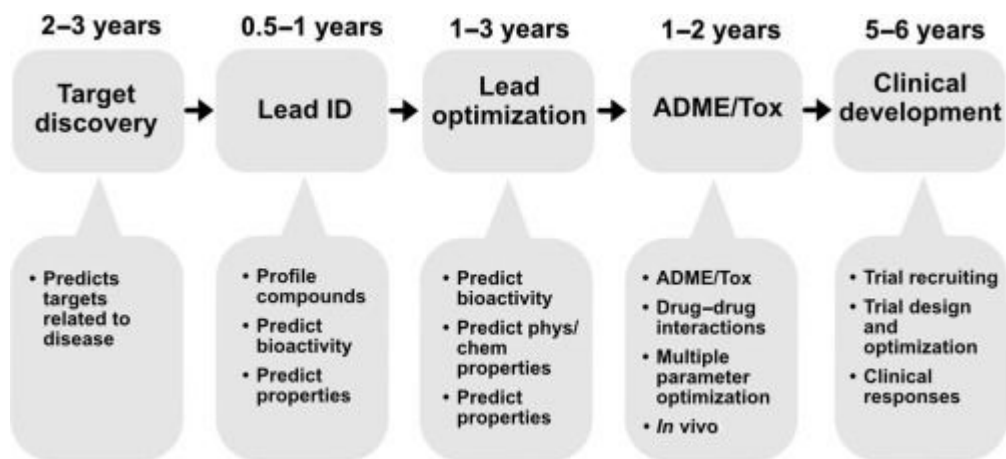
2–3 years

Target discovery

• Predicts targets related to disease

0.5–1 years

Lead ID

• Profile compounds
• Predict bioactivity
• Predict properties

1–3 years

Lead optimization

• Predict bioactivity
• Predict phys/chem properties
• Predict properties

1–2 years

ADME/Tox

• ADME/Tox
• Drug–drug interactions
• Multiple parameter optimization
• *In* vivo

5–6 years

Clinical development

• Trial recruiting
• Trial design and optimization
• Clinical responses